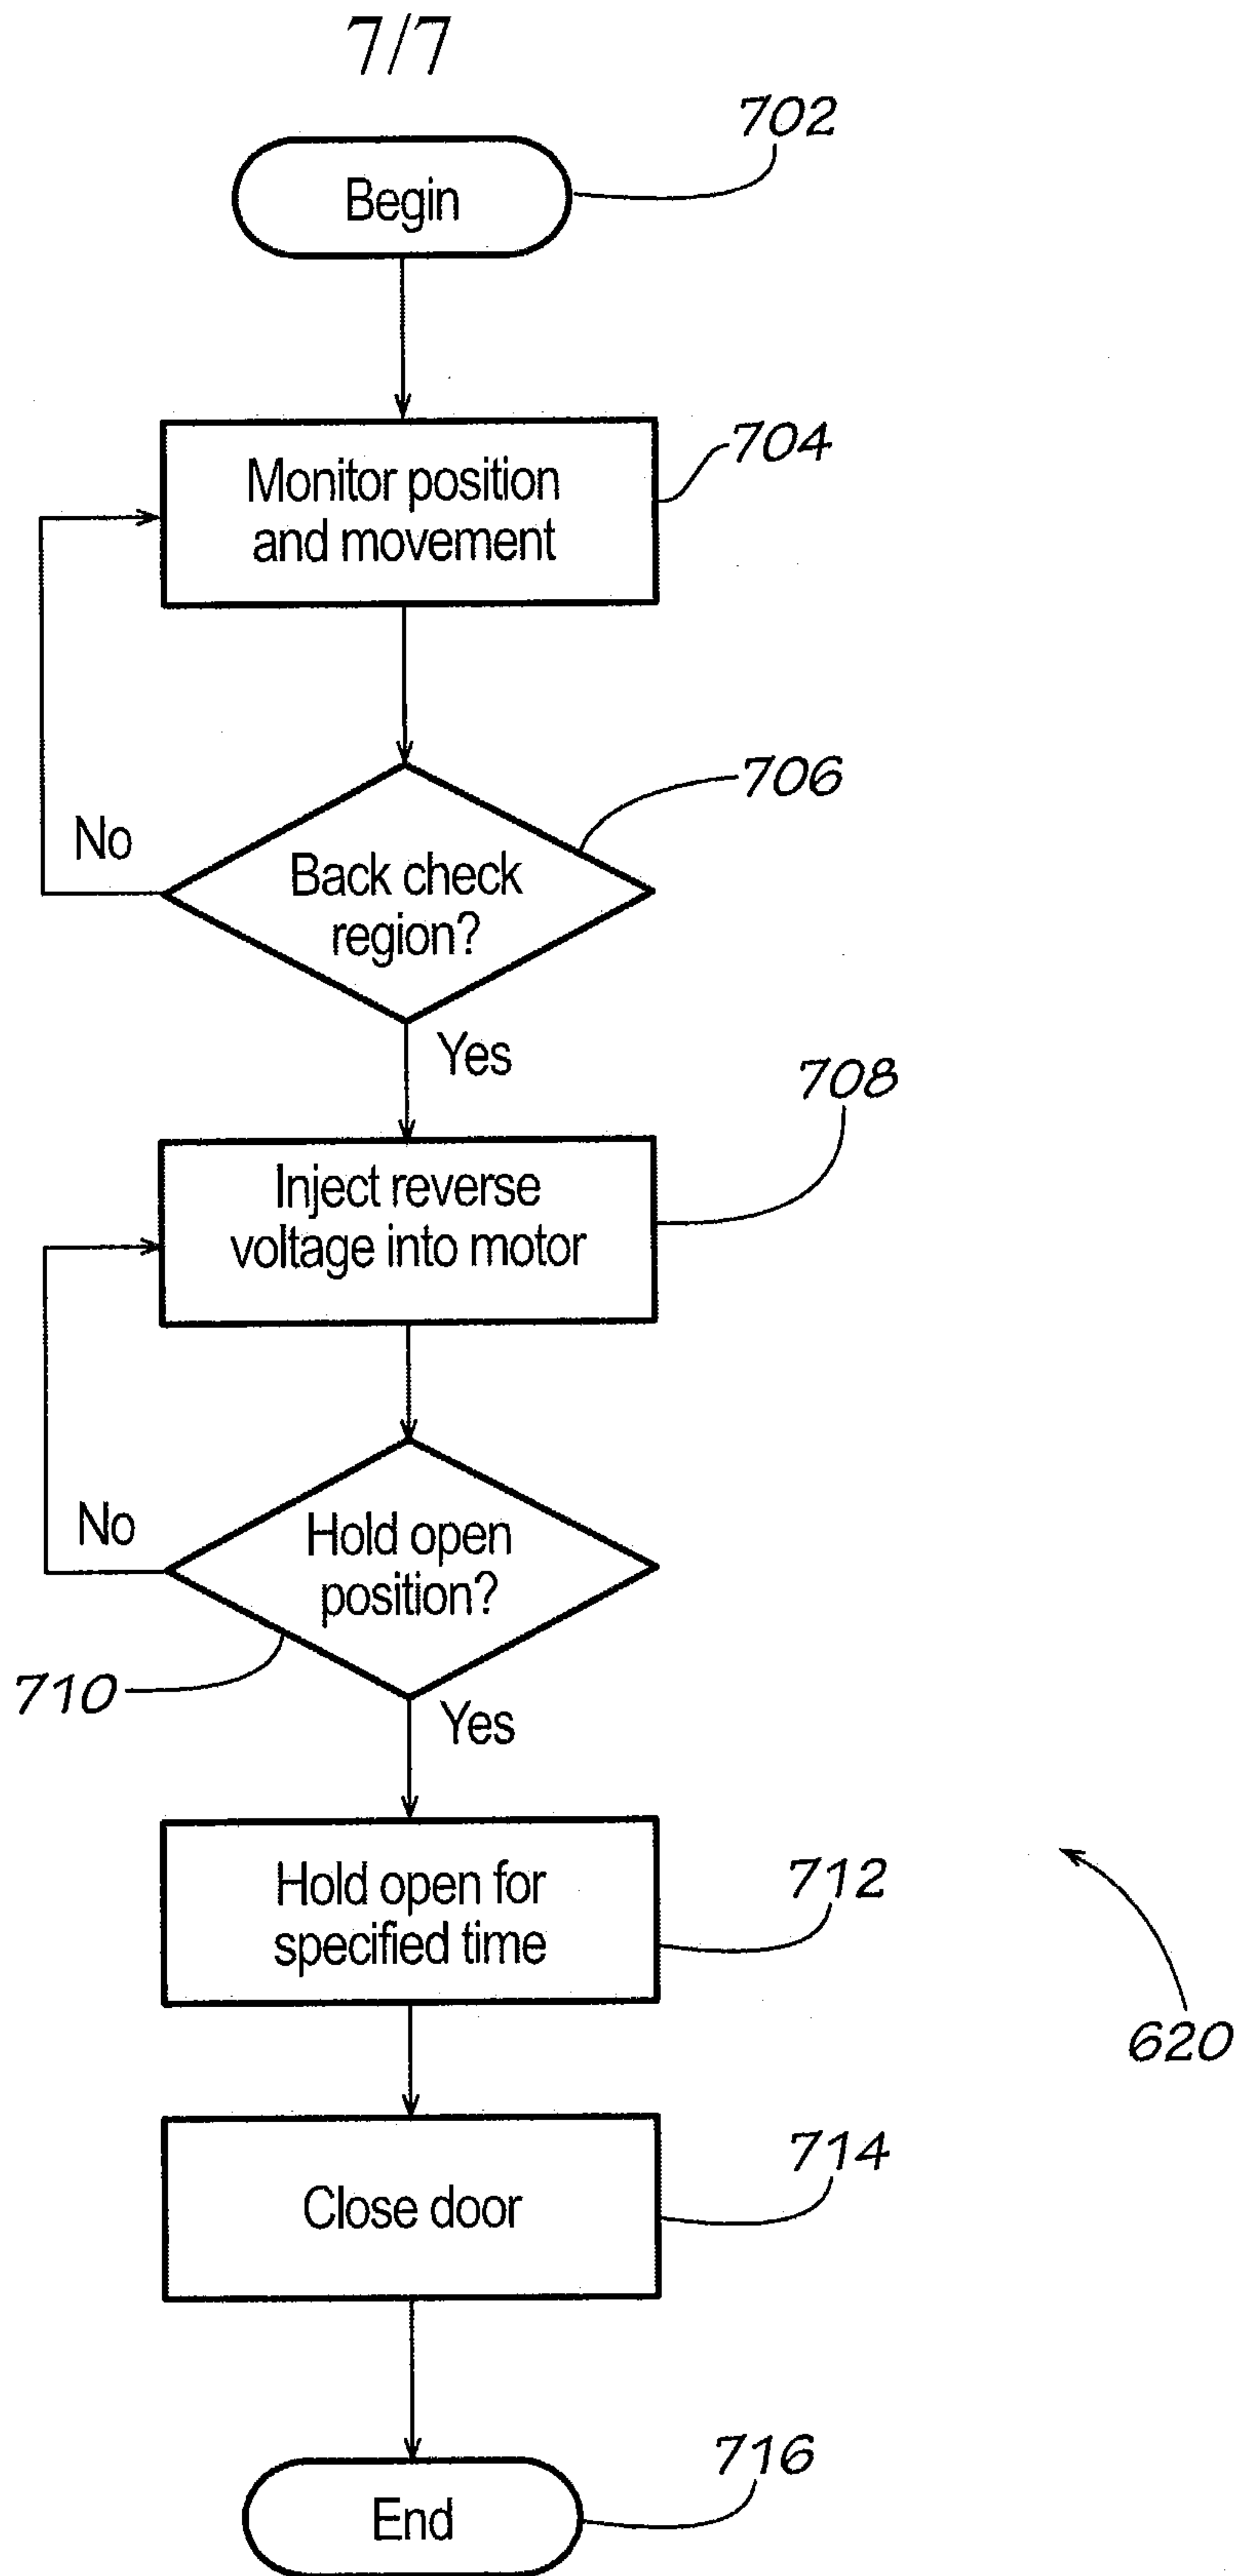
7/7

702

Begin

704

Monitor position and movement

706

No

Back check region?

Yes

708

Inject reverse voltage into motor

No

Hold open position?

710

Yes

Hold open for specified time

712

620

714

Close door

716

End